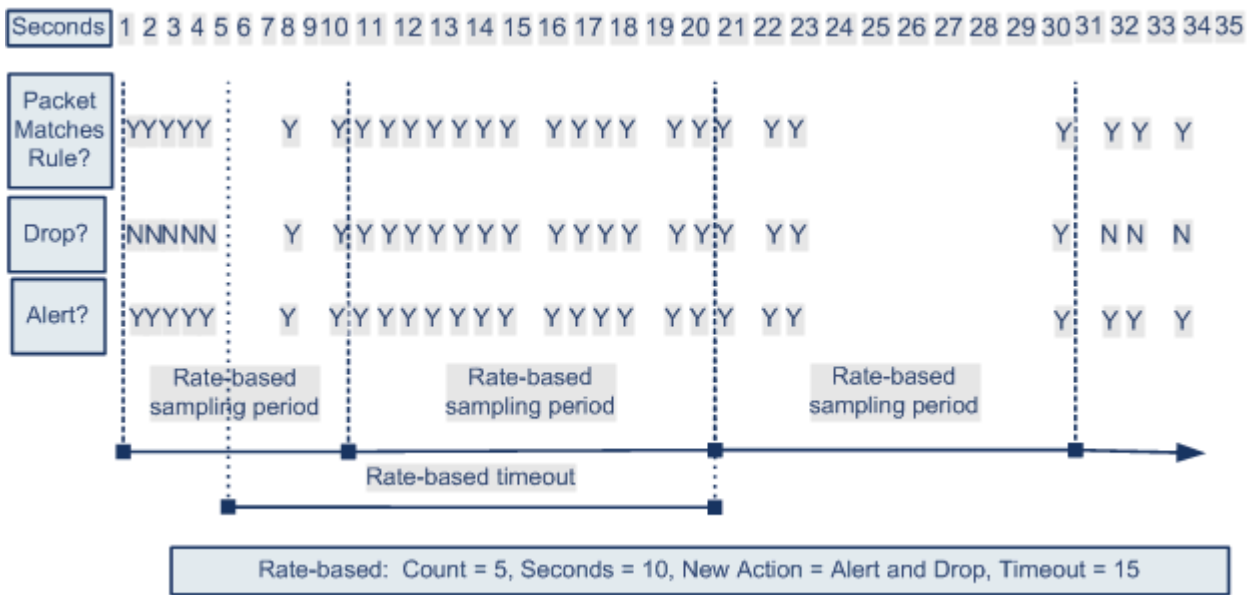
Seconds 1 2 3 4 5 6 7 8 9 10 11 12 13 14 15 16 17 18 19 20 21 22 23 24 25 26 27 28 29 30 31 32 33 34 35

Packet Matches Rule? Y Y Y Y Y Y Y Y Y Y Y Y Y Y Y Y Y Y Y Y Y Y Y Y Y Y

Drop? N N N N N Y Y Y Y Y Y Y Y Y Y Y Y Y Y Y Y Y Y Y N N N

Alert? Y Y Y Y Y Y Y Y Y Y Y Y Y Y Y Y Y Y Y Y Y Y Y Y Y Y

Rate-based sampling period

Rate-based sampling period

Rate-based sampling period

Rate-based timeout

Rate-based: Count = 5, Seconds = 10, New Action = Alert and Drop, Timeout = 15